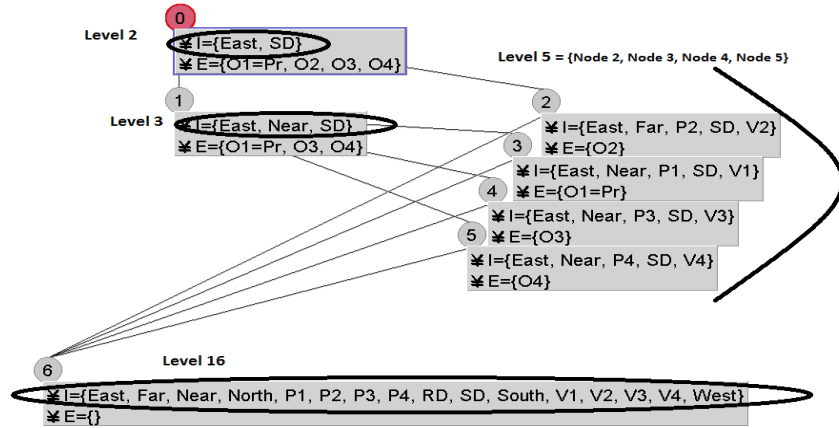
0

Level 2

¥I={East, SD}
¥E={O1=Pr, O2, O3, O4}

Level 5 = {Node 2, Node 3, Node 4, Node 5}

1

Level 3

¥I={East, Near, SD}
¥E={O1=Pr, O3, O4}

2

¥I={East, Far, P2, SD, V2}
¥E={O2}

3

¥I={East, Near, P1, SD, V1}
¥E={O1=Pr}

4

¥I={East, Near, P3, SD, V3}
¥E={O3}

5

¥I={East, Near, P4, SD, V4}
¥E={O4}

6

Level 16

¥I={East, Far, Near, North, P1, P2, P3, P4, RD, SD, South, V1, V2, V3, V4, West}
¥E={}